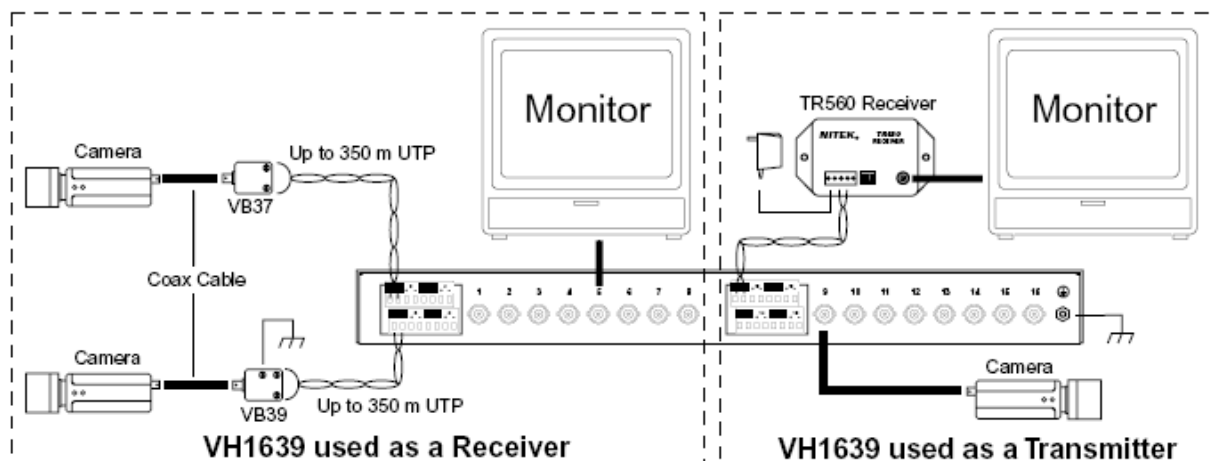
Monitor

Monitor

TR560 Receiver

NITEK

TR560 RECEIVER

Camera

Up to 350 m UTP

VB37

Coax Cable

Camera

VB39

Up to 350 m UTP

1 2 3 4 5 6 7 8

9 10 11 12 13 14 15 16

Camera

VH1639 used as a Receiver

VH1639 used as a Transmitter